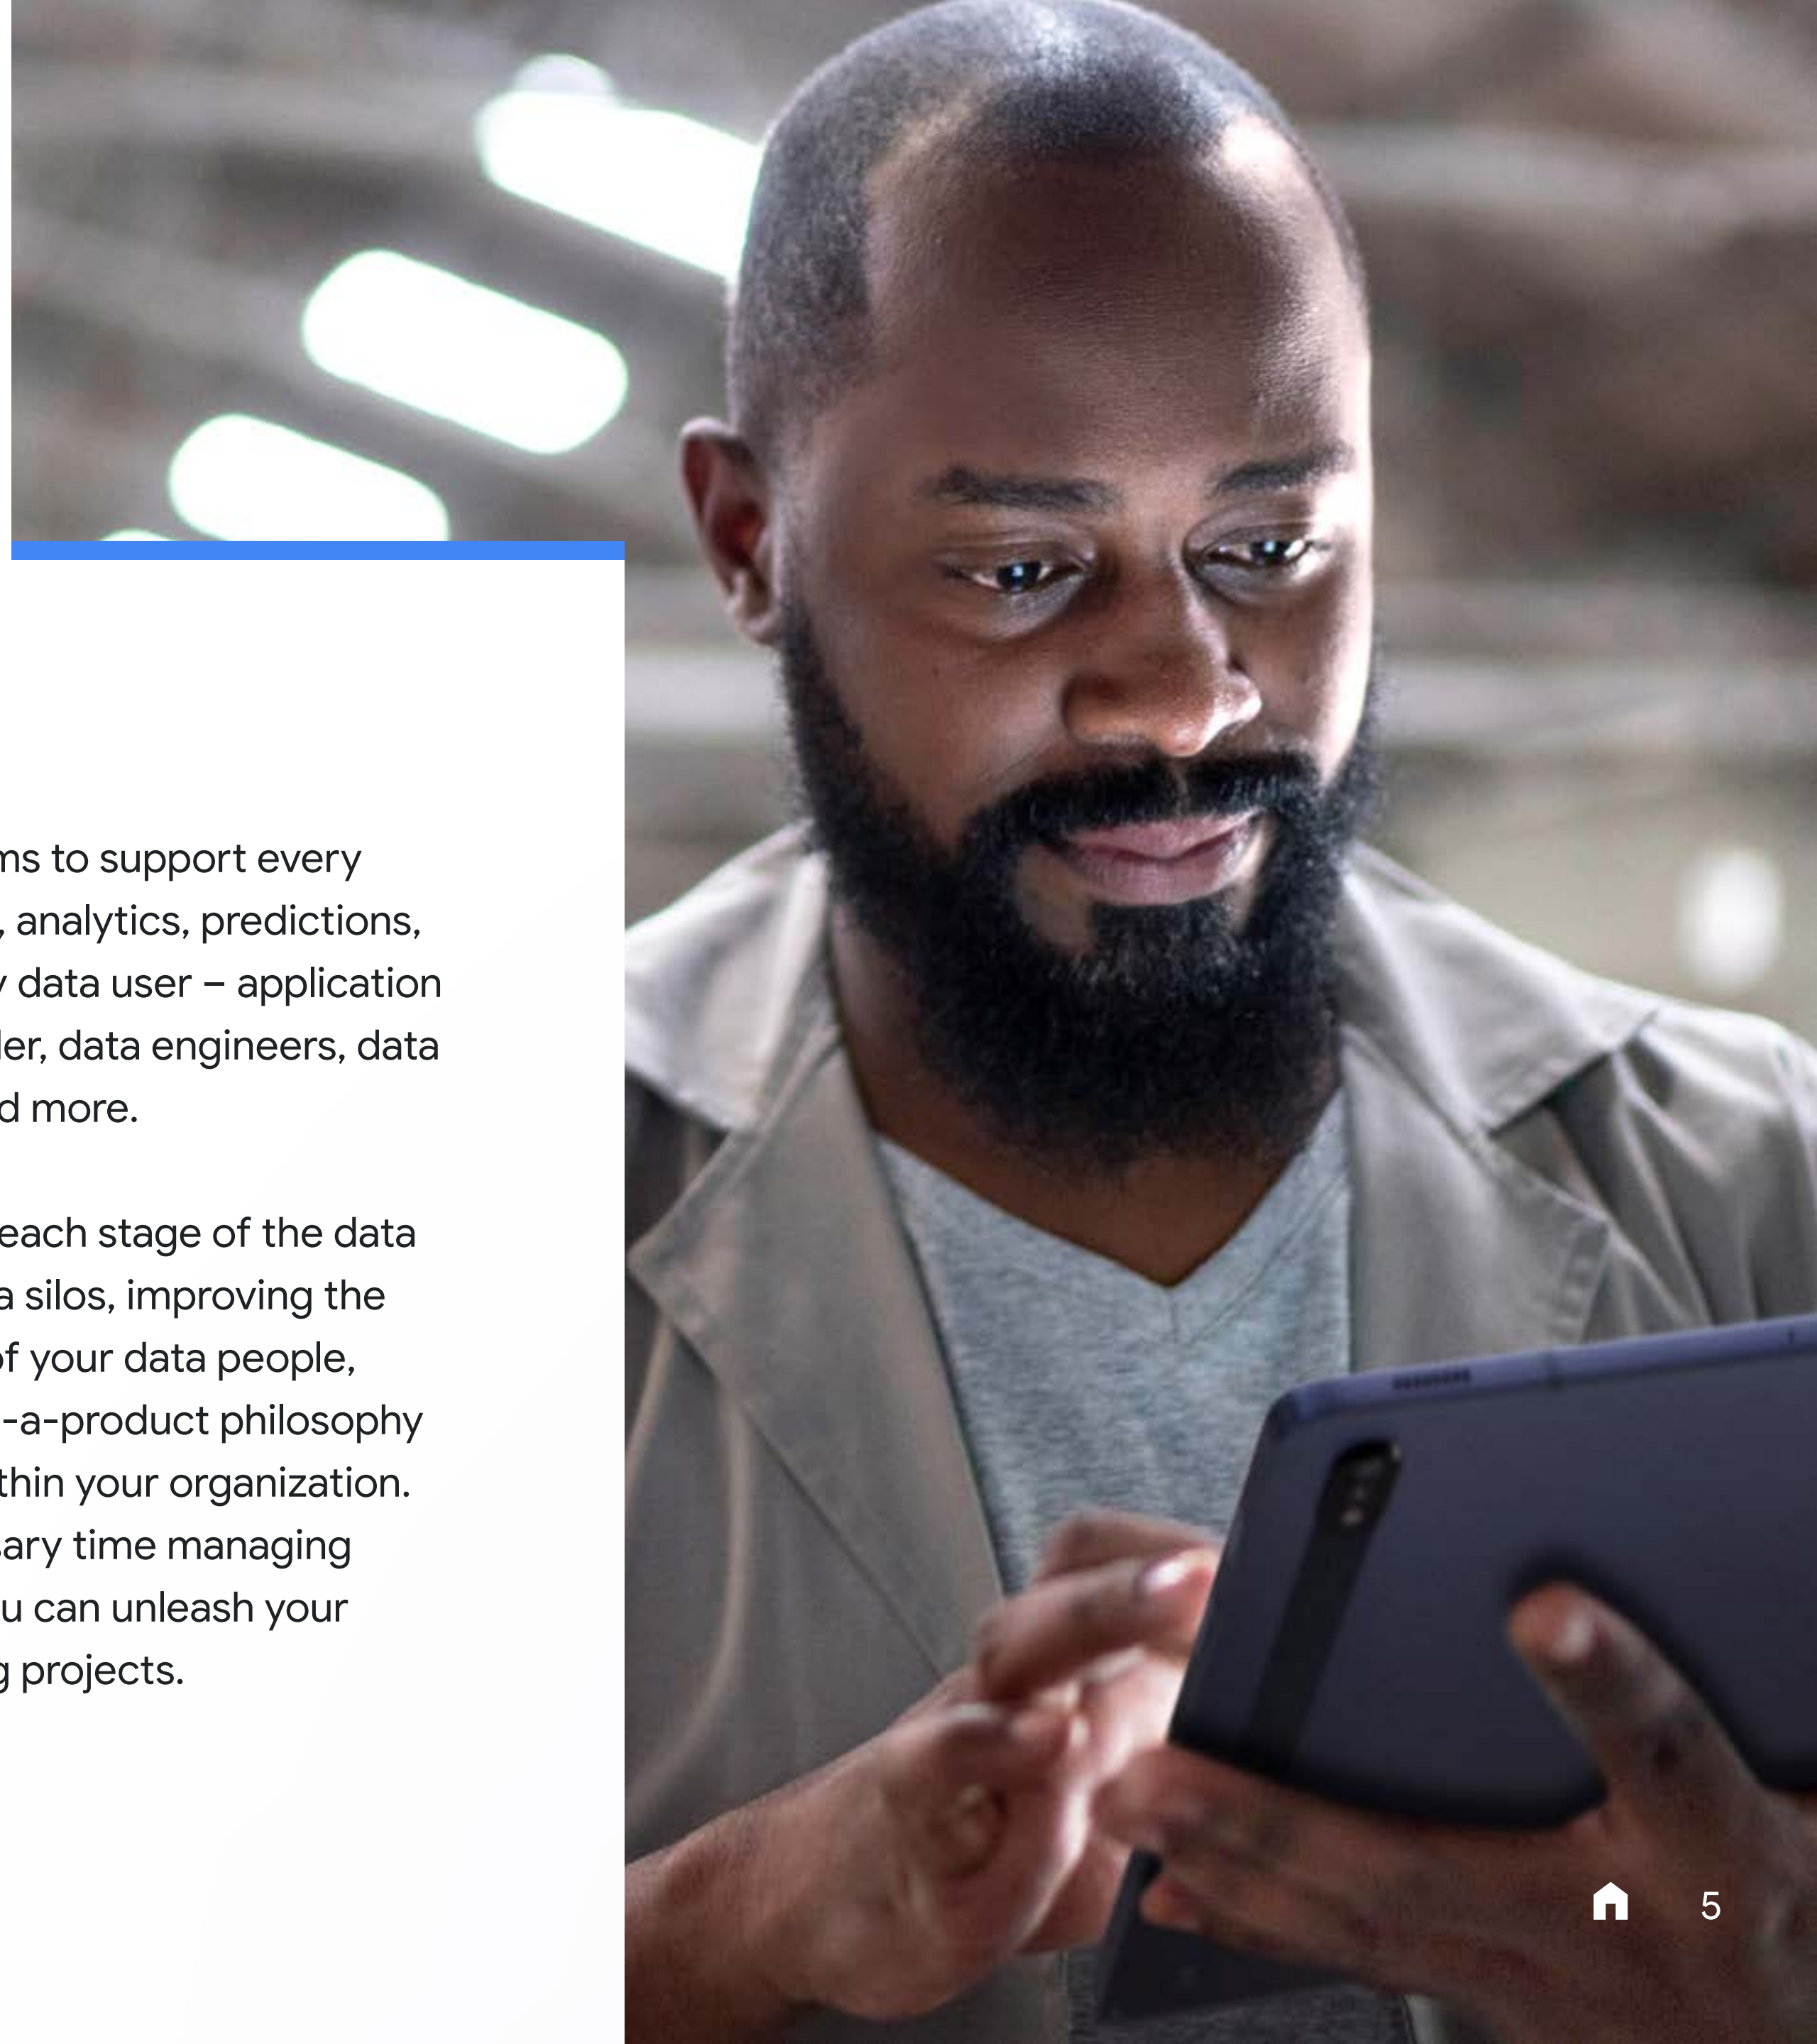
ms to support every
, analytics, predictions,
/ data user – application
ler, data engineers, data
d more.

each stage of the data
a silos, improving the
of your data people,
-a-product philosophy
thin your organization.
sary time managing
u can unleash your
g projects.

5